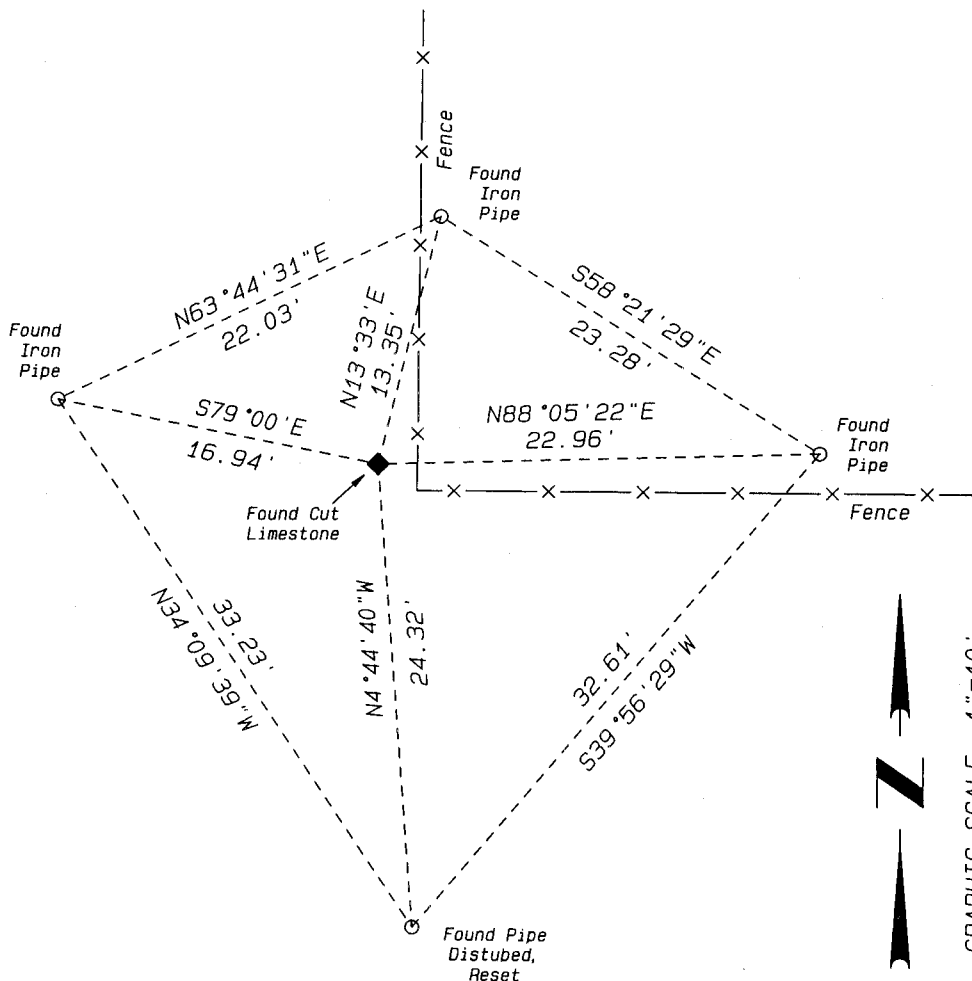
Fence

Found Iron Pipe

N63°44'31"E
22.03'

N13°33'E
13.35'

S58°21'29"E
23.28'

Found Iron Pipe

S79°00'E
16.94'

N88°05'22"E
22.96'

Found Iron Pipe

Found Cut Limestone

Fence

33.23'
N34°09'39"W

N4°44'40"W
24.32'

32.61'
S39°56'29"W

N

GRAPHIC SCALE 1"=10'

Found Pipe Distubed, Reset